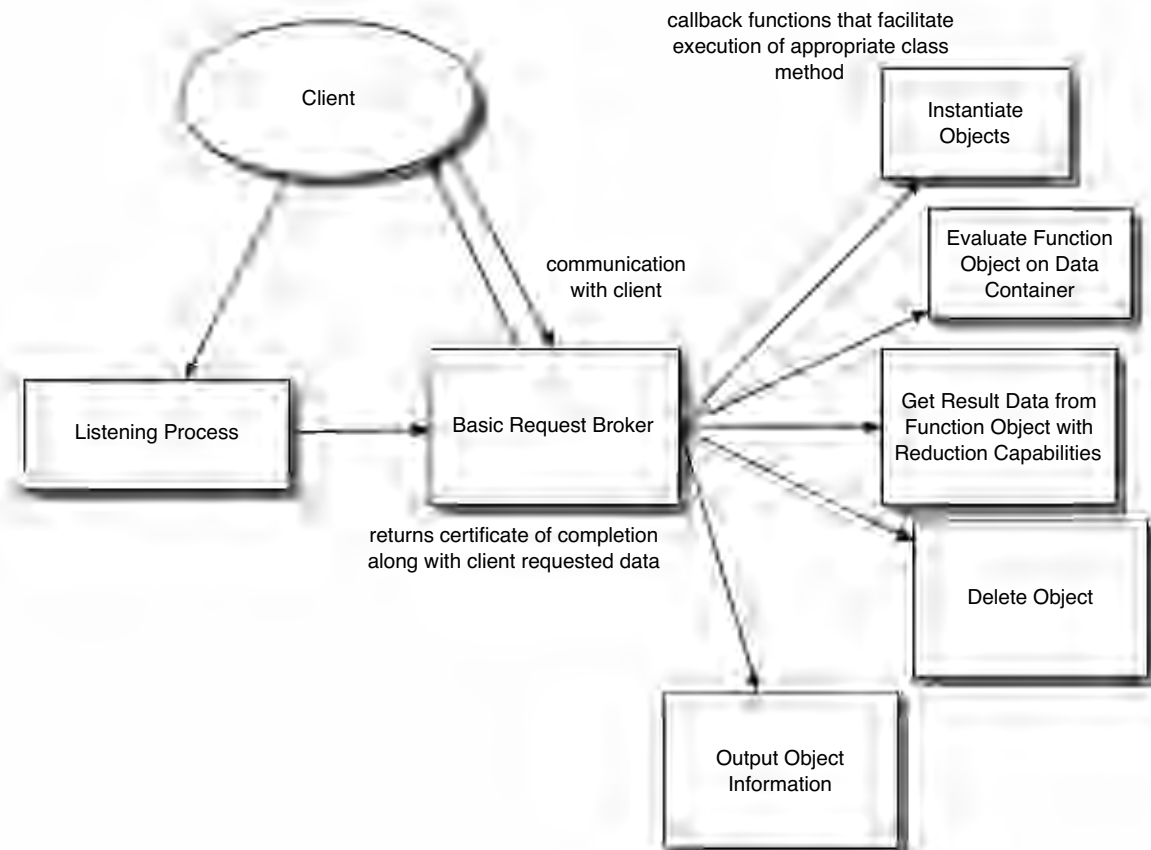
callback functions that facilitate execution of appropriate class method

Client

Instantiate Objects

Evaluate Function Object on Data Container

communication with client

Listening Process

Basic Request Broker

Get Result Data from Function Object with Reduction Capabilities

returns certificate of completion along with client requested data

Delete Object

Output Object Information